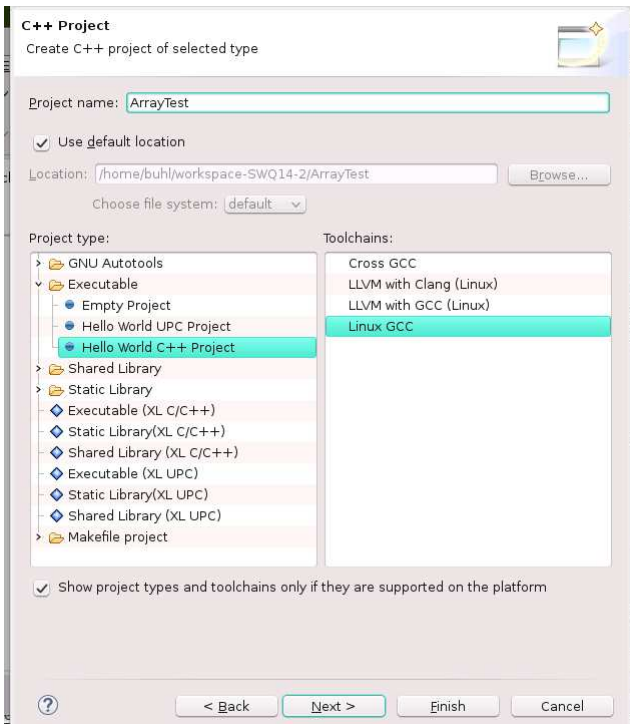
C++ Project
Create C++ project of selected type

Project name: ArrayTest

Use default location

Location: /home/buhl/workspace-SWQ14-2/ArrayTest
Browse...

Choose file system: default

Project type:
GNU Autotools
Executable
Empty Project
Hello World UPC Project
Hello World C++ Project
Shared Library
Static Library
Executable (XL C/C++)
Static Library(XL C/C++)
Shared Library (XL C/C++)
Executable (XL UPC)
Static Library(XL UPC)
Shared Library (XL UPC)
Makefile project

Toolchains:
Cross GCC
LLVM with Clang (Linux)
LLVM with GCC (Linux)
Linux GCC

Show project types and toolchains only if they are supported on the platform

< Back
Next >
Finish
Cancel